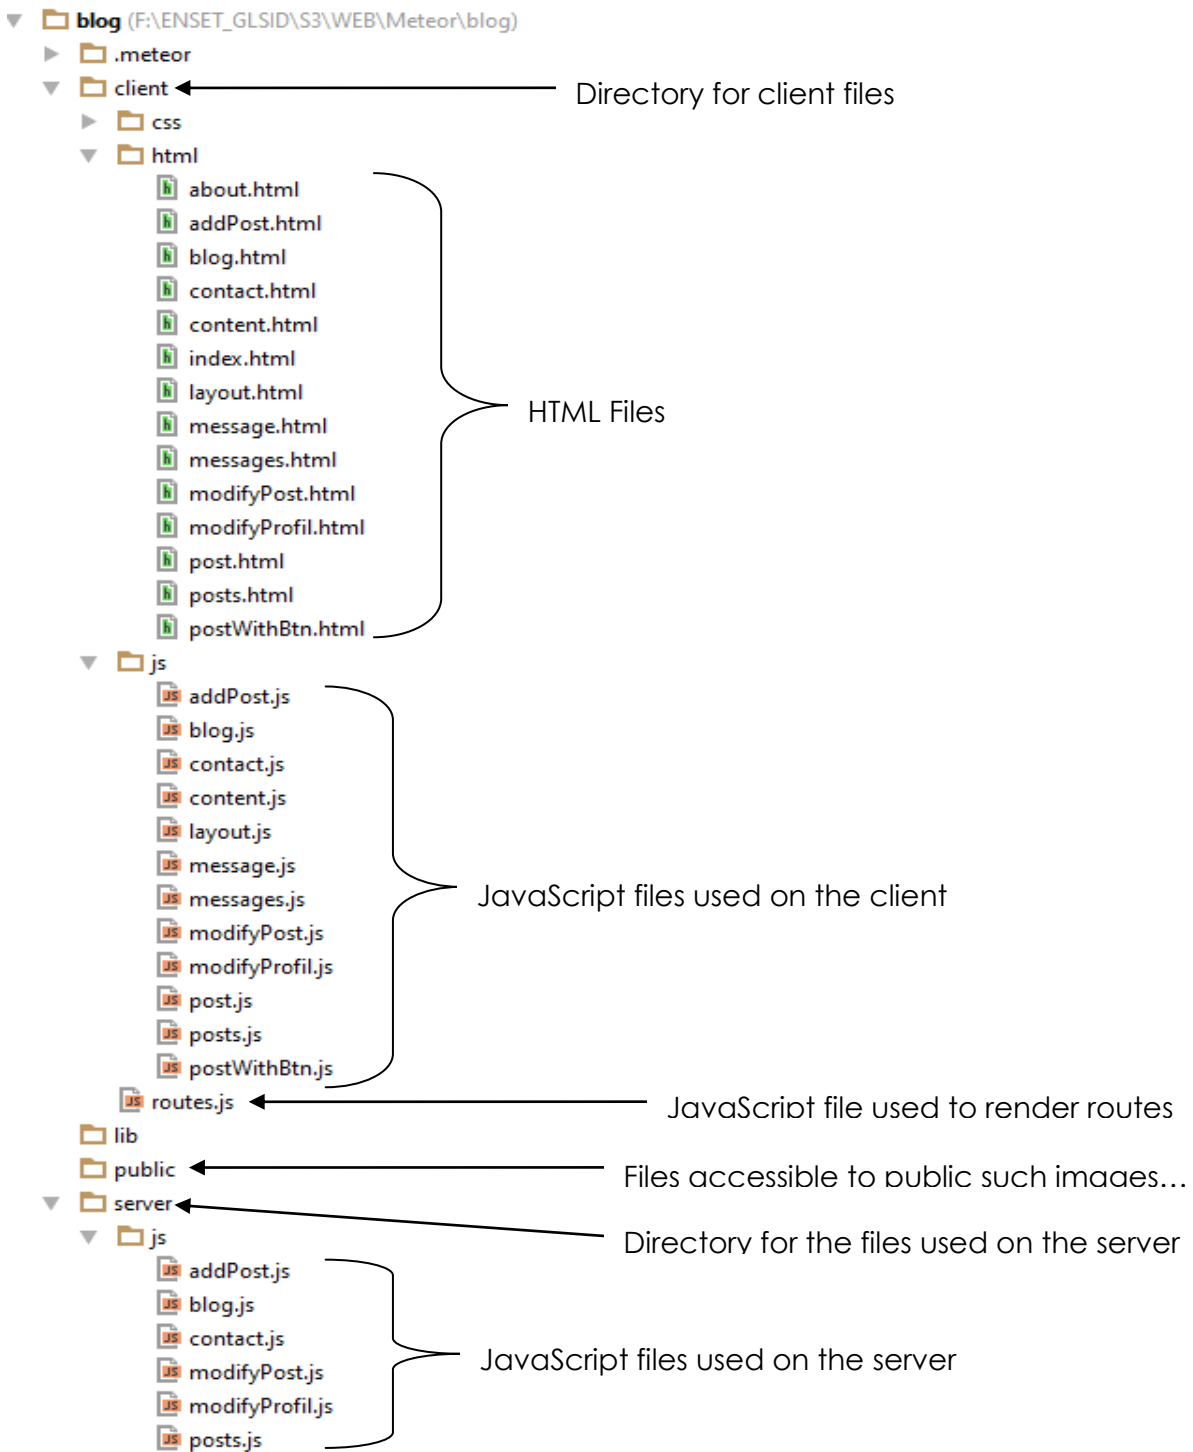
blog (F:\ENSET_GLSID\S3\WEB\Meteor\blog)
.meteor
client
Directory for client files
css
html
about.html
addPost.html
blog.html
contact.html
content.html
index.html
layout.html
message.html
messages.html
modifyPost.html
modifyProfil.html
post.html
posts.html
postWithBtn.html
HTML Files
js
addPost.js
blog.js
contact.js
content.js
layout.js
message.js
messages.js
modifyPost.js
modifyProfil.js
post.js
posts.js
postWithBtn.js
JavaScript files used on the client
routes.js
JavaScript file used to render routes
lib
public
Files accessible to public such images…
server
Directory for the files used on the server
js
addPost.js
blog.js
contact.js
modifyPost.js
modifyProfil.js
posts.js
JavaScript files used on the server